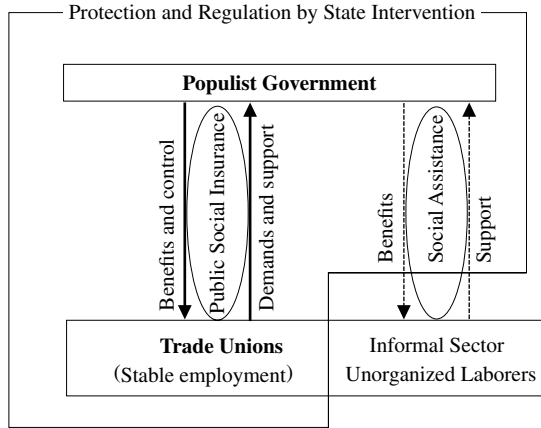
Protection and Regulation by State Intervention

Populist Government

Benefits and control

Public Social Insurance

Demands and support

Benefits

Social Assistance

Support

Trade Unions
(Stable employment)

Informal Sector
Unorganized Laborers